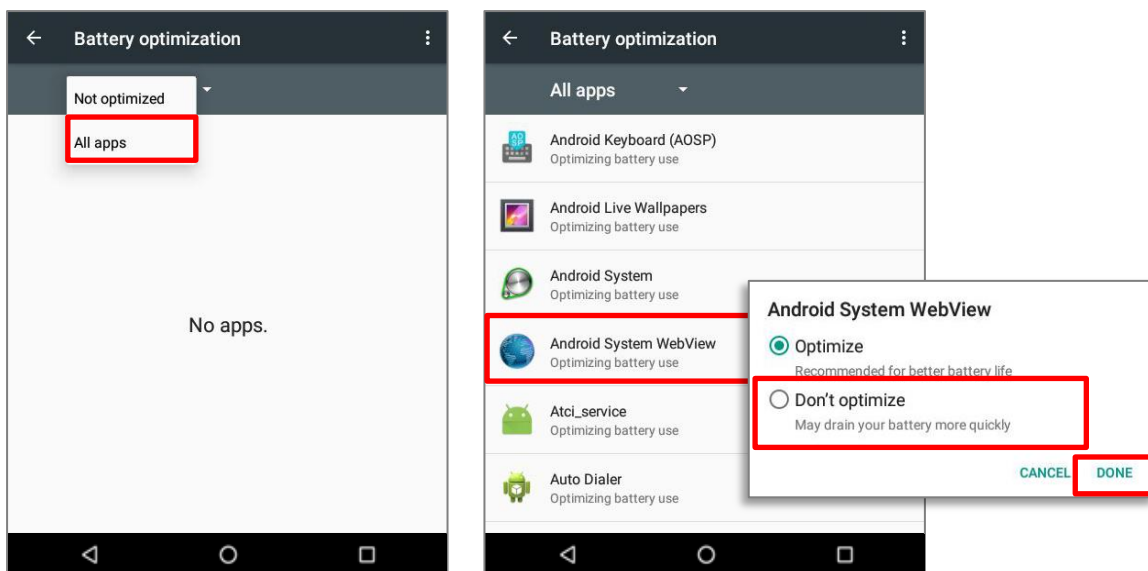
Battery optimization

Not optimized

All apps

No apps.

Battery optimization

All apps

Android Keyboard (AOSP)
Optimizing battery use

Android Live Wallpapers
Optimizing battery use

Android System
Optimizing battery use

Android System WebView
Optimizing battery use

Atci_service
Optimizing battery use

Auto Dialer
Optimizing battery use

Android System WebView

Optimize
Recommended for better battery life

Don't optimize
May drain your battery more quickly

CANCEL DONE